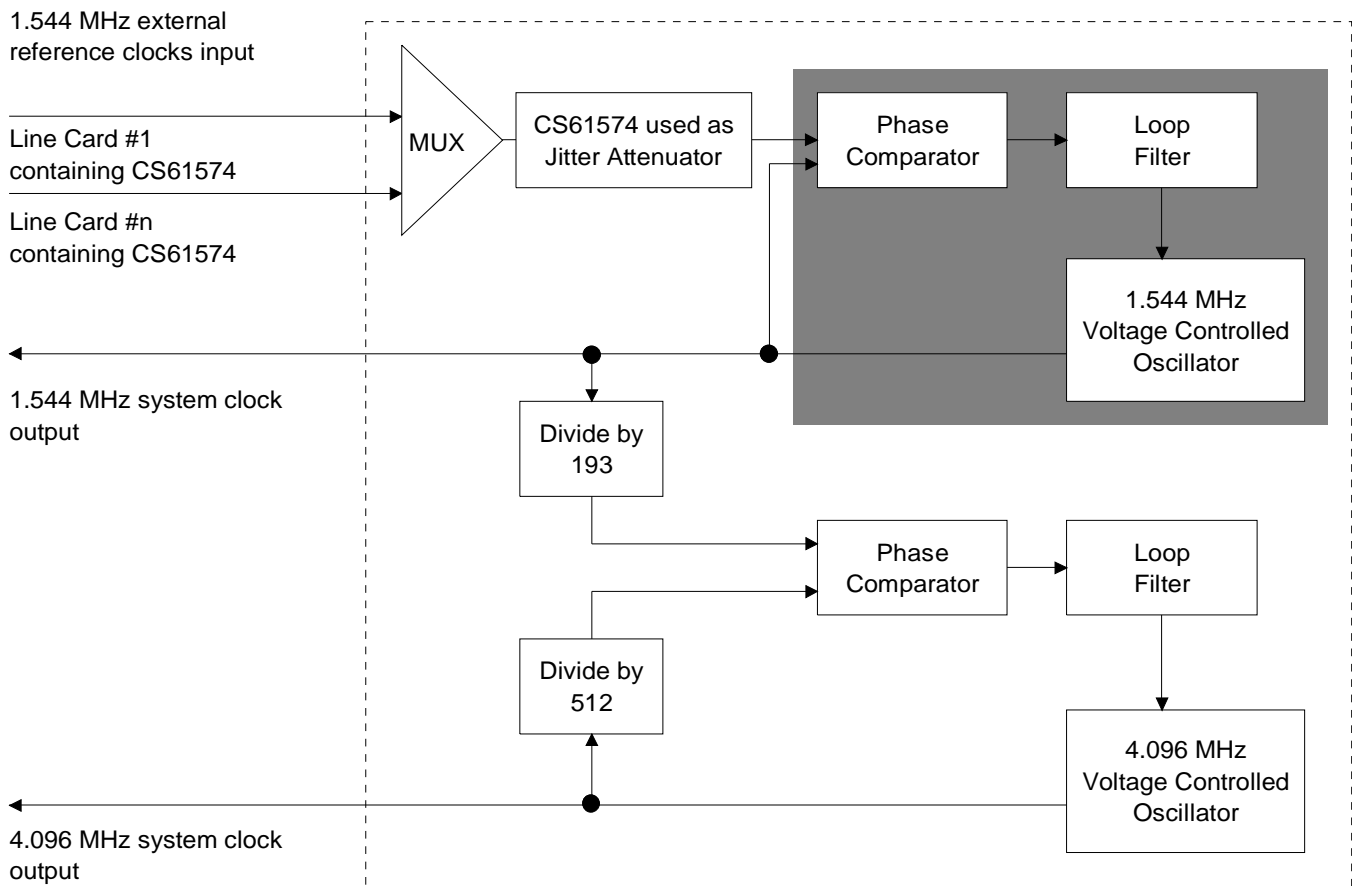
1.544 MHz external reference clocks input

Line Card #1 containing CS61574

Line Card #n containing CS61574

MUX

CS61574 used as Jitter Attenuator

Phase Comparator

Loop Filter

1.544 MHz Voltage Controlled Oscillator

1.544 MHz system clock output

Divide by 193

Phase Comparator

Loop Filter

Divide by 512

4.096 MHz Voltage Controlled Oscillator

4.096 MHz system clock output